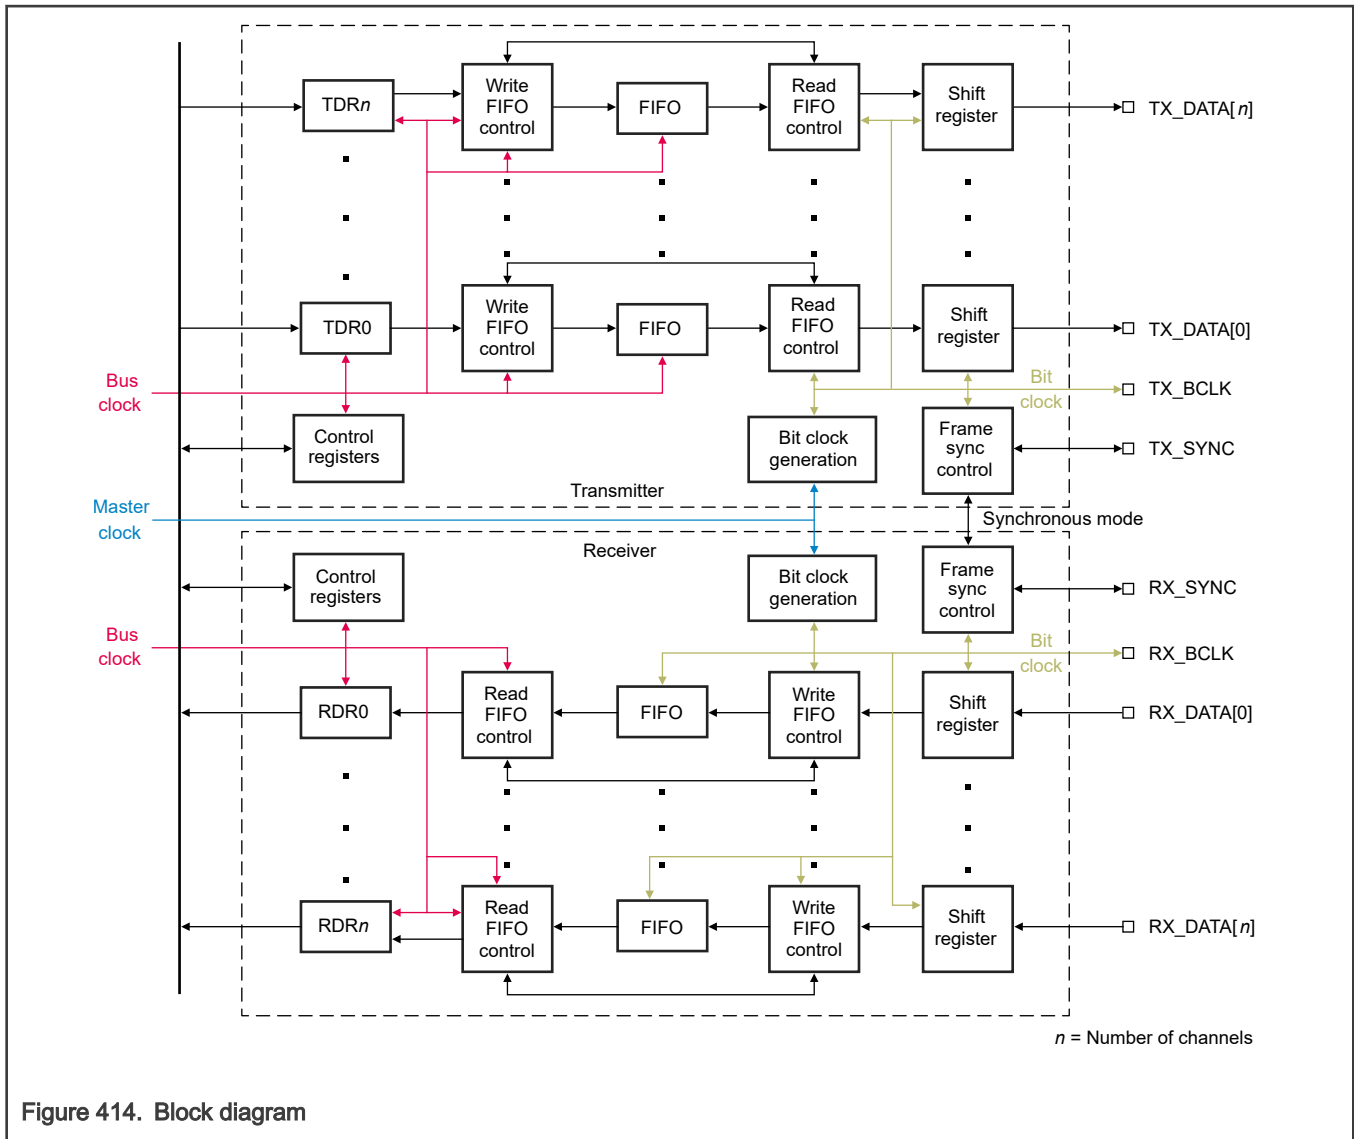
TDR$n$

Write FIFO control

FIFO

Read FIFO control

Shift register

TX_DATA[$n$]

TDR0

Write FIFO control

FIFO

Read FIFO control

Shift register

TX_DATA[0]

Bus clock

Bit clock

TX_BCLK

Control registers

Bit clock generation

Frame sync control

TX_SYNC

Transmitter

Master clock

Synchronous mode

Receiver

Control registers

Bit clock generation

Frame sync control

RX_SYNC

Bus clock

Bit clock

RX_BCLK

RDR0

Read FIFO control

FIFO

Write FIFO control

Shift register

RX_DATA[0]

RDR$n$

Read FIFO control

FIFO

Write FIFO control

Shift register

RX_DATA[$n$]

$n$ = Number of channels

Figure 414. Block diagram